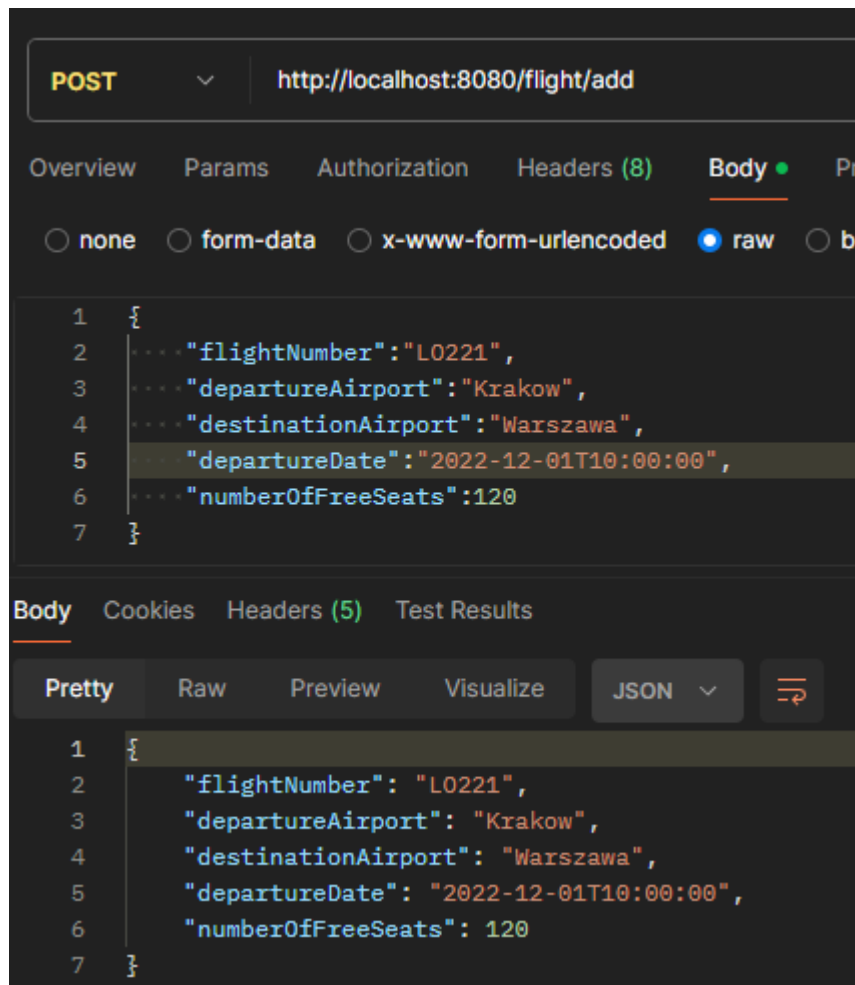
POST http://localhost:8080/flight/add

Overview Params Authorization Headers (8) Body Pr

none form-data x-www-form-urlencoded raw b

1 {
2 "flightNumber":"LO221",
3 "departureAirport":"Krakow",
4 "destinationAirport":"Warszawa",
5 "departureDate":"2022-12-01T10:00:00",
6 "numberOfFreeSeats":120
7 }

Body Cookies Headers (5) Test Results

Pretty Raw Preview Visualize JSON

1 {
2 "flightNumber": "LO221",
3 "departureAirport": "Krakow",
4 "destinationAirport": "Warszawa",
5 "departureDate": "2022-12-01T10:00:00",
6 "numberOfFreeSeats": 120
7 }